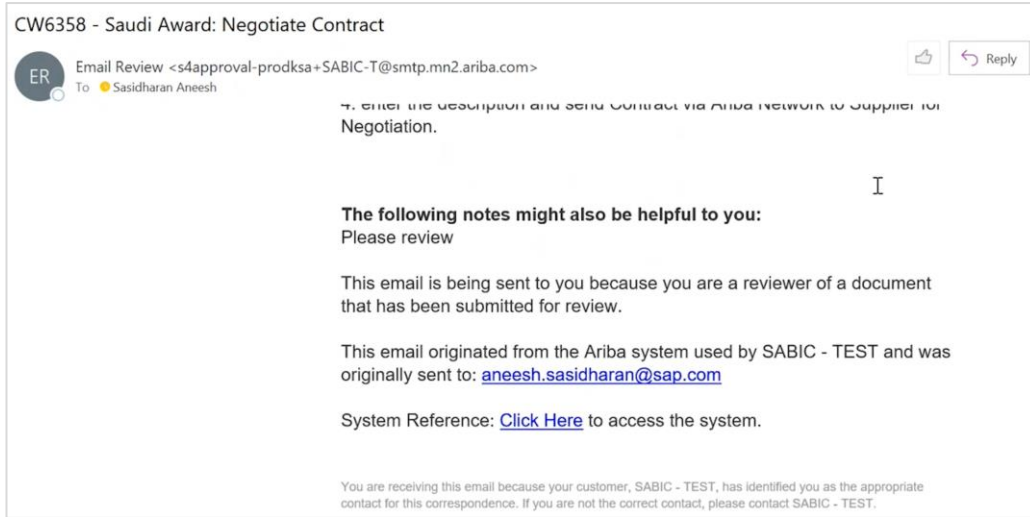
CW6358 - Saudi Award: Negotiate Contract

ER

Email Review <s4approval-prodksa+SABIC-T@smtp.mn2.ariba.com>
To Sasidharan Aneesh

Reply

4. enter the description and send Contract via Ariba Network to Supplier for Negotiation.

**The following notes might also be helpful to you:**
Please review

This email is being sent to you because you are a reviewer of a document that has been submitted for review.

This email originated from the Ariba system used by SABIC - TEST and was originally sent to: aneesh.sasidharan@sap.com

System Reference: Click Here to access the system.

You are receiving this email because your customer, SABIC - TEST, has identified you as the appropriate contact for this correspondence. If you are not the correct contact, please contact SABIC - TEST.